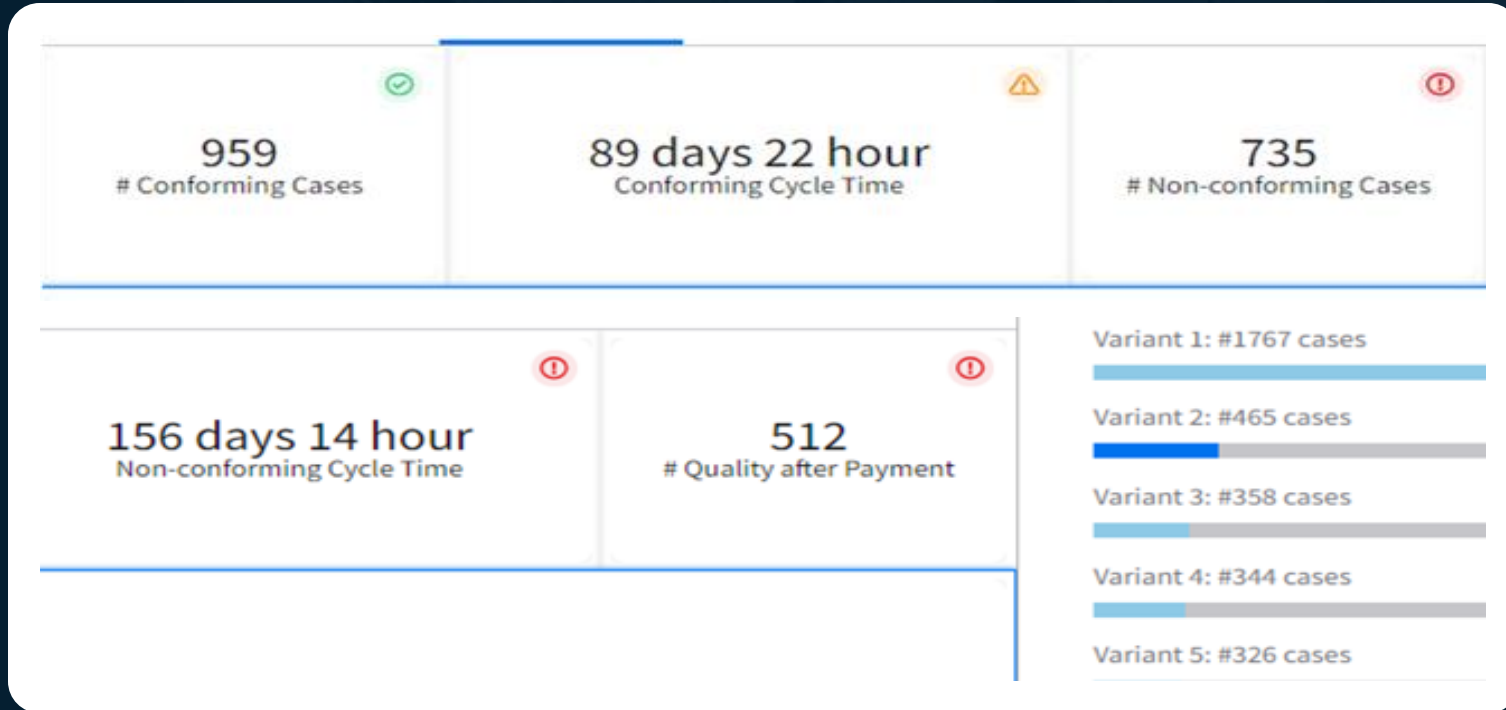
959
# Conforming Cases

89 days 22 hour
Conforming Cycle Time

735
# Non-conforming Cases

156 days 14 hour
Non-conforming Cycle Time

512
# Quality after Payment

Variant 1: #1767 cases

Variant 2: #465 cases

Variant 3: #358 cases

Variant 4: #344 cases

Variant 5: #326 cases